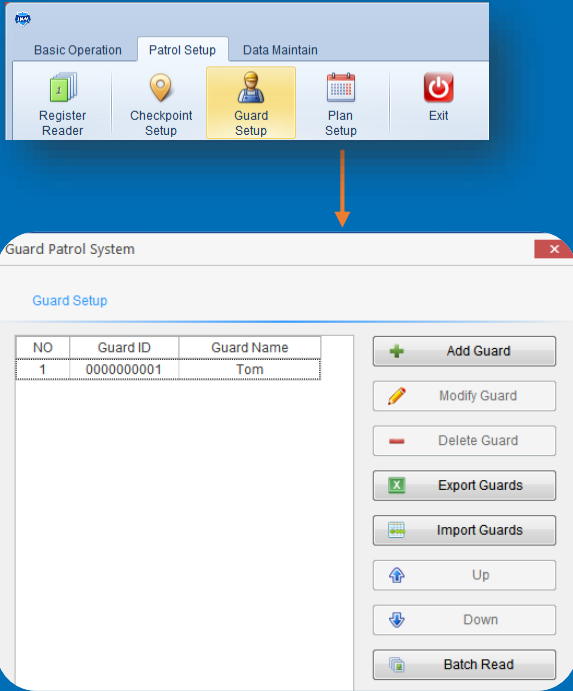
Basic Operation
Patrol Setup
Data Maintain

Register Reader
Checkpoint Setup
Guard Setup
Plan Setup
Exit

Guard Patrol System

Guard Setup

| NO | Guard ID | Guard Name |
|---|---|---|
| 1 | 0000000001 | Tom |

Add Guard
Modify Guard
Delete Guard
Export Guards
Import Guards
Up
Down
Batch Read